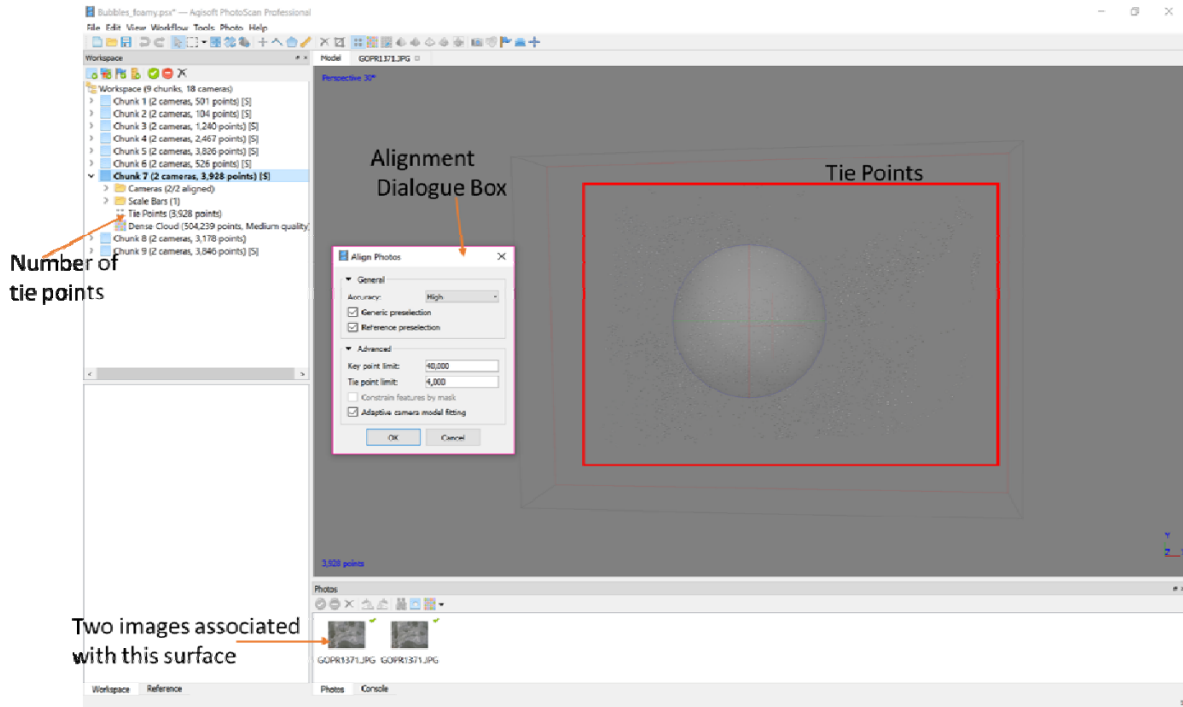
Bubbles_foamy.psx* — Agisoft PhotoScan Professional

File Edit View Workflow Tools Photo Help

Workspace

Workspace (9 chunks, 18 cameras)
Chunk 1 (2 cameras, 501 points) [S]
Chunk 2 (2 cameras, 104 points) [S]
Chunk 3 (2 cameras, 1,240 points) [S]
Chunk 4 (2 cameras, 2,467 points) [S]
Chunk 5 (2 cameras, 3,826 points) [S]
Chunk 6 (2 cameras, 526 points) [S]
Chunk 7 (2 cameras, 3,928 points) [S]
Cameras (2/2 aligned)
Scale Bars (1)
Tie Points (3,928 points)
Dense Cloud (504,239 points, Medium quality)
Chunk 8 (2 cameras, 3,178 points)
Chunk 9 (2 cameras, 3,846 points) [S]

Number of tie points

Model GOPR1371.JPG

Perspective 30°

Alignment Dialogue Box

Tie Points

Align Photos

General
Accuracy: High
Generic preselection
Reference preselection

Advanced
Key point limit: 40,000
Tie point limit: 4,000
Constrain features by mask
Adaptive camera model fitting

OK Cancel

3,928 points

Y
Z

Photos

Two images associated with this surface

GOPR1371.JPG GOPR1371.JPG

Workspace Reference

Photos Console